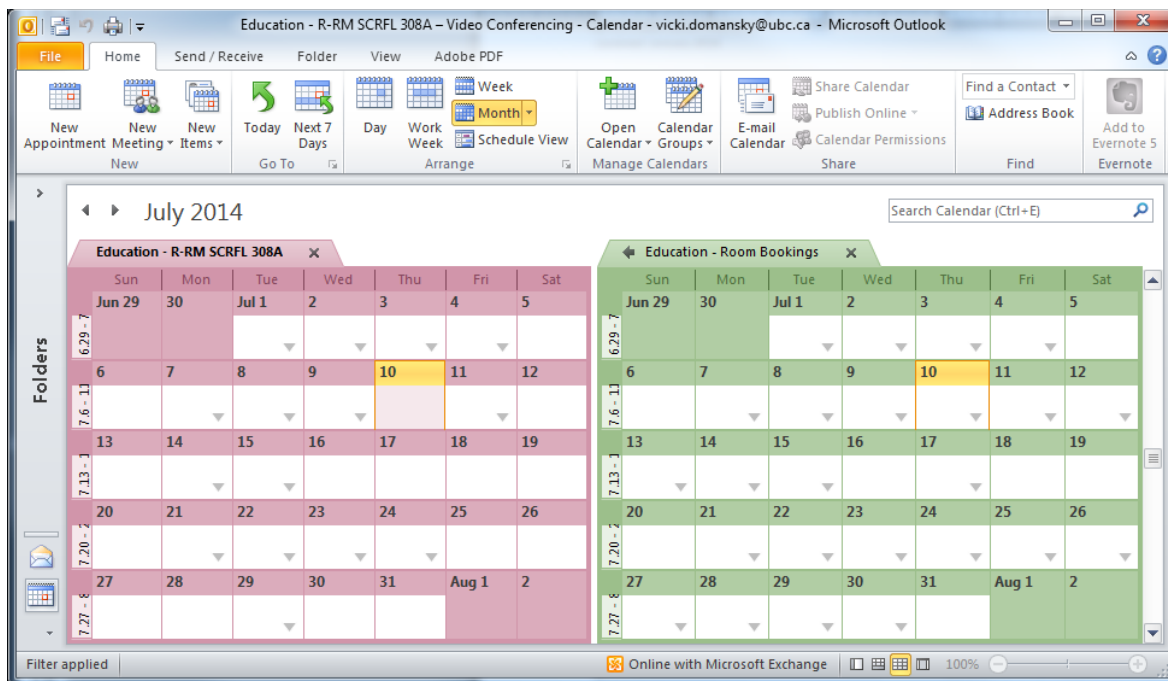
Education - R-RM SCRFL 308A – Video Conferencing - Calendar - vicki.domansky@ubc.ca - Microsoft Outlook

File | Home | Send / Receive | Folder | View | Adobe PDF

New Appointment | New Meeting | New Items | New
Today | Next 7 Days | Go To
Day | Work Week | Week | Month | Schedule View | Arrange
Open Calendar | Calendar Groups | Manage Calendars
E-mail Calendar | Share Calendar | Publish Online | Calendar Permissions | Share
Find a Contact | Address Book | Find
Add to Evernote 5 | Evernote

Folders

July 2014

Search Calendar (Ctrl+E)

Education - R-RM SCRFL 308A

| | Sun | Mon | Tue | Wed | Thu | Fri | Sat |
|---|---|---|---|---|---|---|---|
| 6.29 - 7 | Jun 29 | 30 | Jul 1 | 2 | 3 | 4 | 5 |
| 7.6 - 11 | 6 | 7 | 8 | 9 | 10 | 11 | 12 |
| 7.13 - 1 | 13 | 14 | 15 | 16 | 17 | 18 | 19 |
| 7.20 - 2 | 20 | 21 | 22 | 23 | 24 | 25 | 26 |
| 7.27 - 8 | 27 | 28 | 29 | 30 | 31 | Aug 1 | 2 |

Education - Room Bookings

| | Sun | Mon | Tue | Wed | Thu | Fri | Sat |
|---|---|---|---|---|---|---|---|
| 6.29 - 7 | Jun 29 | 30 | Jul 1 | 2 | 3 | 4 | 5 |
| 7.6 - 11 | 6 | 7 | 8 | 9 | 10 | 11 | 12 |
| 7.13 - 1 | 13 | 14 | 15 | 16 | 17 | 18 | 19 |
| 7.20 - 2 | 20 | 21 | 22 | 23 | 24 | 25 | 26 |
| 7.27 - 8 | 27 | 28 | 29 | 30 | 31 | Aug 1 | 2 |

Filter applied | Online with Microsoft Exchange | 100%